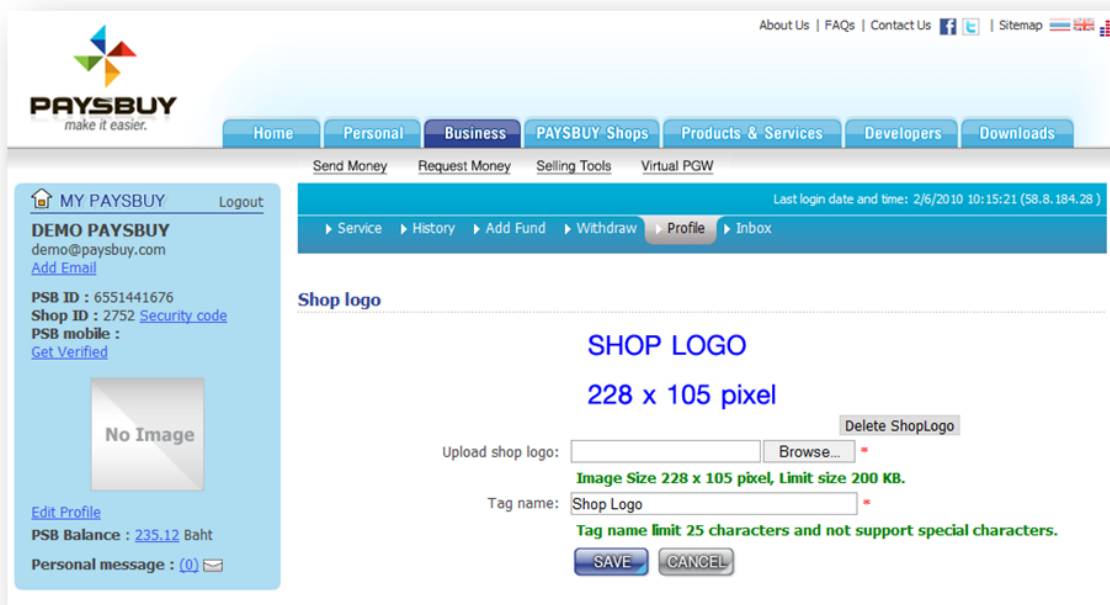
About Us | FAQs | Contact Us | Sitemap

PAYSBUY
make it easier.

Home | Personal | Business | PAYSBUY Shops | Products & Services | Developers | Downloads

Send Money | Request Money | Selling Tools | Virtual PGW

MY PAYSBUY Logout

DEMO PAYSBUY
demo@paysbuy.com
Add Email

PSB ID : 6551441676
Shop ID : 2752 Security code
PSB mobile :
Get Verified

No Image

Edit Profile
PSB Balance : 235.12 Baht

Personal message : (0)

Last login date and time: 2/6/2010 10:15:21 (58.8.184.28 )

Service | History | Add Fund | Withdraw | Profile | Inbox

Shop logo

SHOP LOGO

228 x 105 pixel

Delete ShopLogo

Upload shop logo: Browse... *

Image Size 228 x 105 pixel, Limit size 200 KB.

Tag name: Shop Logo *

Tag name limit 25 characters and not support special characters.

SAVE CANCEL